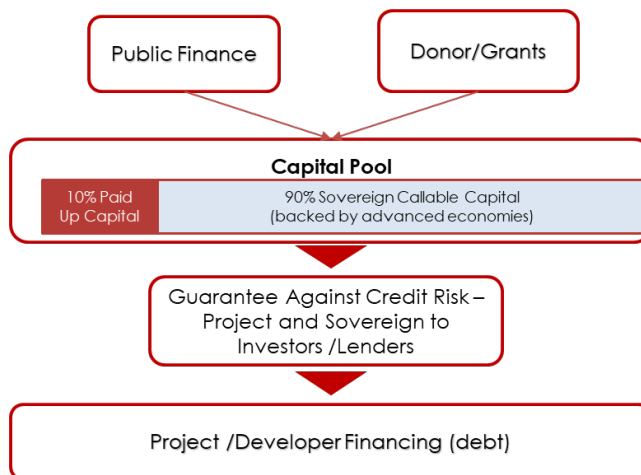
Public Finance

Donor/Grants

Capital Pool

10% Paid Up Capital

90% Sovereign Callable Capital (backed by advanced economies)

Guarantee Against Credit Risk – Project and Sovereign to Investors /Lenders

Project /Developer Financing (debt)